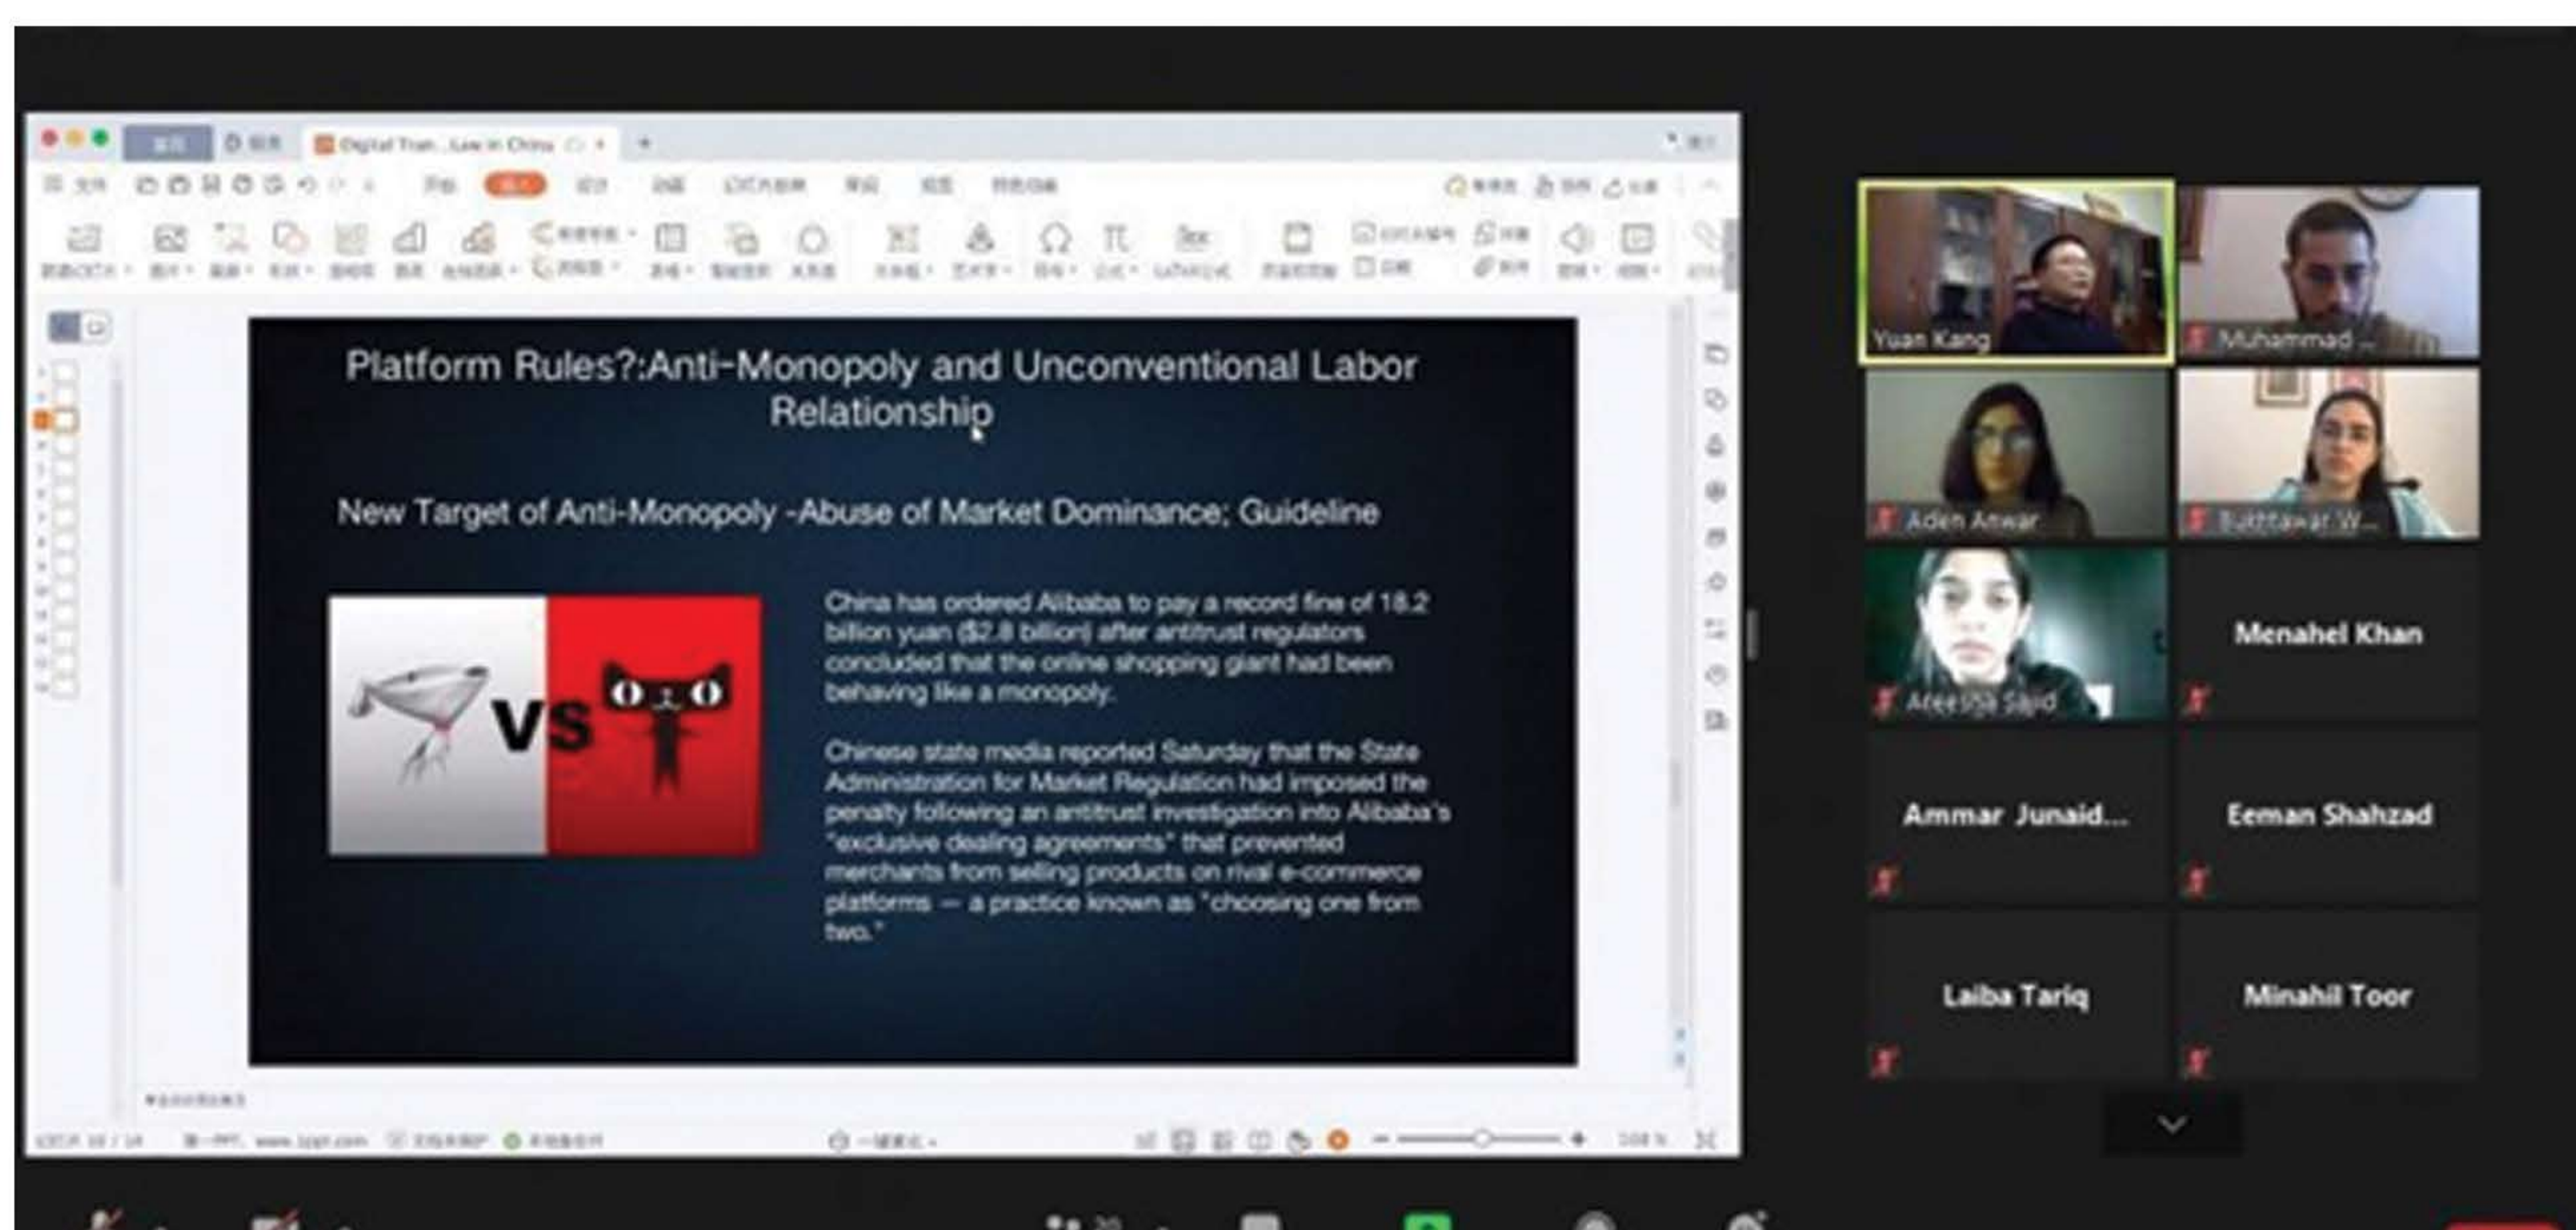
Digital Tran...Law in China

Platform Rules?:Anti-Monopoly and Unconventional Labor Relationship

New Target of Anti-Monopoly -Abuse of Market Dominance; Guideline

VS

China has ordered Alibaba to pay a record fine of 18.2 billion yuan ($2.8 billion) after antitrust regulators concluded that the online shopping giant had been behaving like a monopoly.

Chinese state media reported Saturday that the State Administration for Market Regulation had imposed the penalty following an antitrust investigation into Alibaba's "exclusive dealing agreements" that prevented merchants from selling products on rival e-commerce platforms — a practice known as "choosing one from two."

Yuan Kang

Muhammad ...

Aden Anwar

Bakhtawar W...

Areesha Sajid

Menahel Khan

Ammar Junaid...

Eeman Shahzad

Laiba Tariq

Minahil Toor